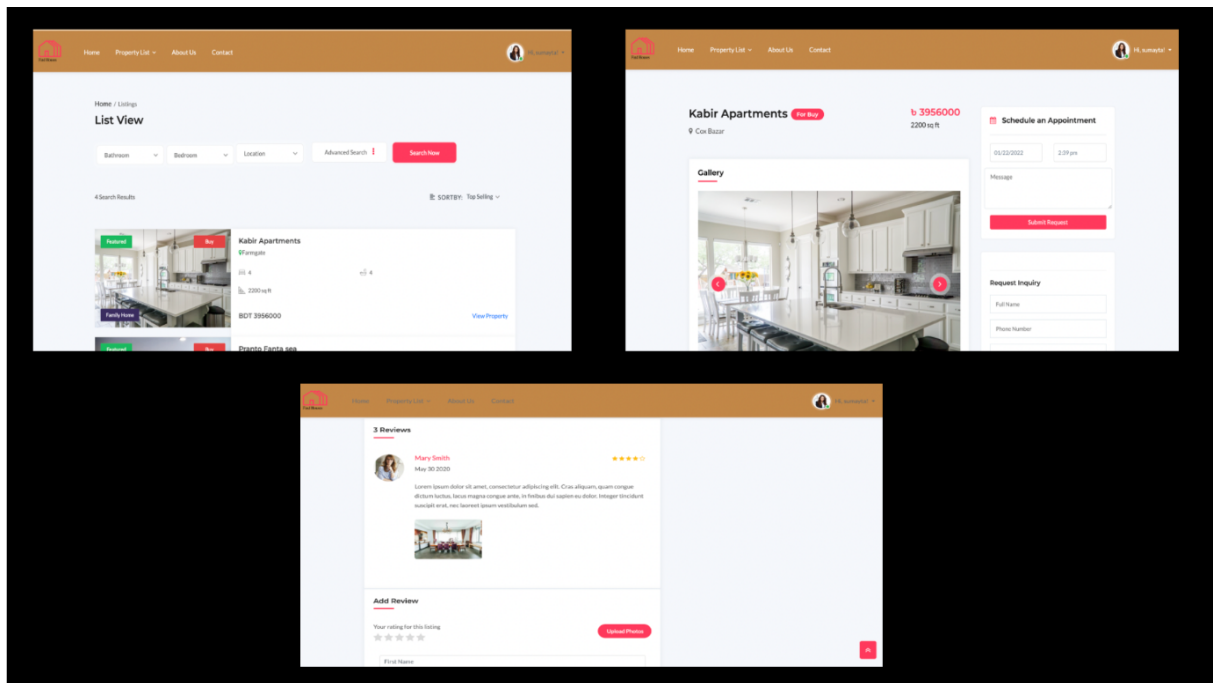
Find House

Home Property List About Us Contact

Hi, sumayta!

Home / Listings

List View

Bathroom Bedroom Location Advanced Search Search Now

4 Search Results

SORTBY: Top Selling

Featured Buy

Family Home

Kabir Apartments

Farmgate

4 4

2200 sq ft

BDT 3956000

View Property

Featured Buy

Pranto Fanta sea

Find House

Home Property List About Us Contact

Hi, sumayta!

Kabir Apartments For Buy

Cox Bazar

৳ 3956000

2200 sq ft

Gallery

Schedule an Appointment

01/22/2022

2:39 pm

Message

Submit Request

Request Inquiry

Full Name

Phone Number

Find House

Home Property List About Us Contact

Hi, sumayta!

3 Reviews

Mary Smith

May 30 2020

Lorem ipsum dolor sit amet, consectetur adipiscing elit. Cras aliquam, quam congue dictum luctus, lacus magna congue ante, in finibus dui sapien eu dolor. Integer tincidunt suscipit erat, nec laoreet ipsum vestibulum sed.

Add Review

Your rating for this listing

Upload Photos

First Name